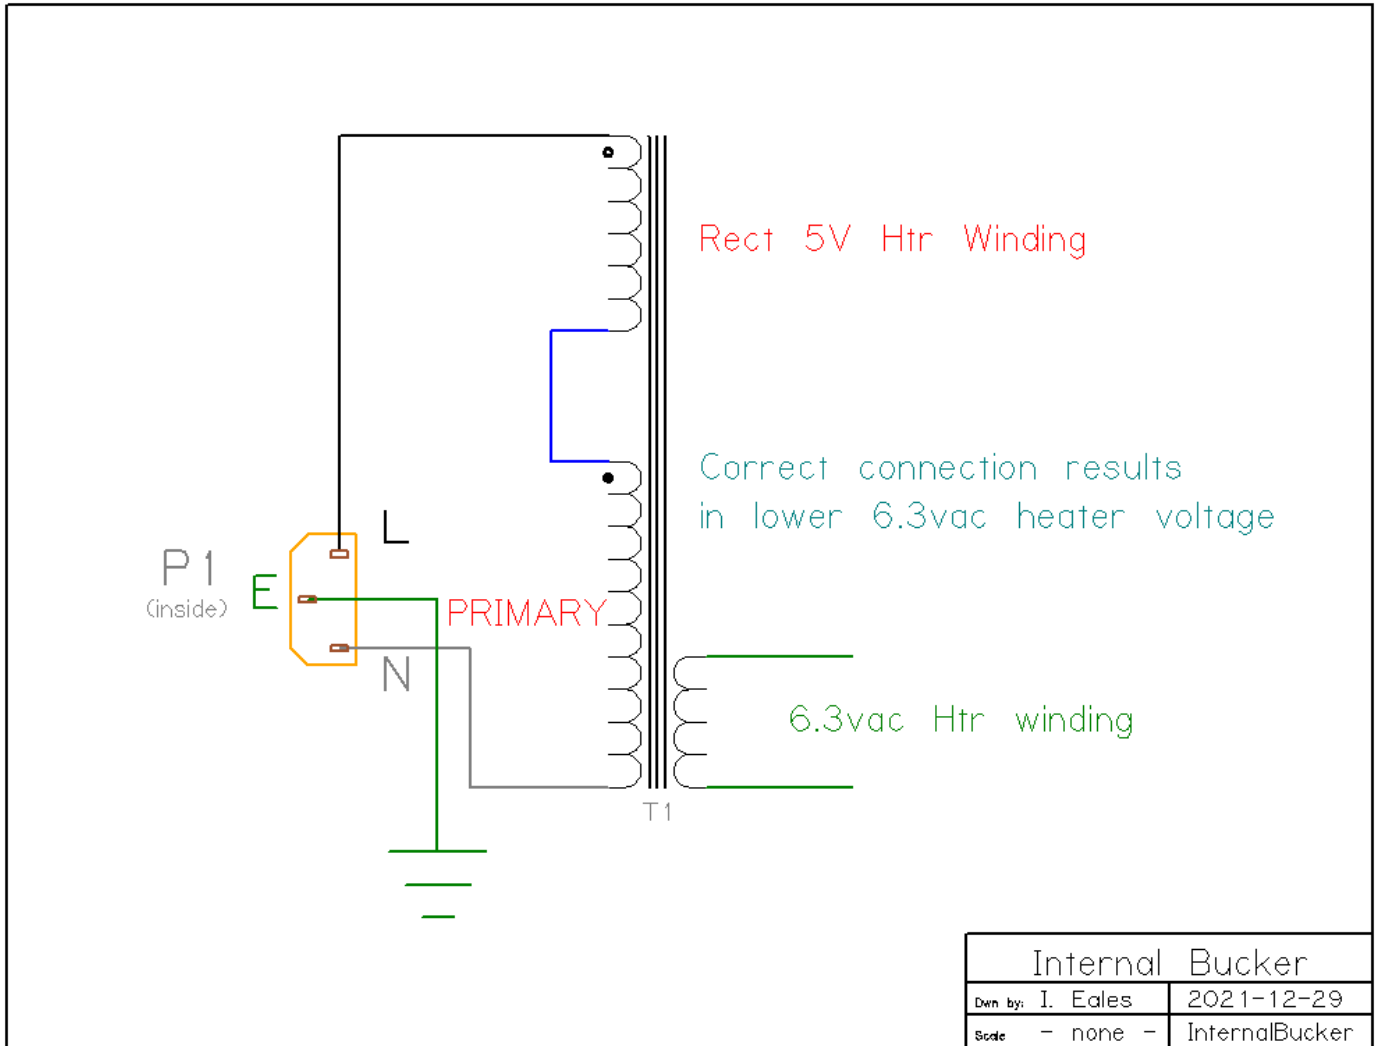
Rect 5V Htr Winding

Correct connection results in lower 6.3vac heater voltage

L

P1
(inside)

E

PRIMARY

N

6.3vac Htr winding

T1

| Internal Bucker | |
|---|---|
| Dwn by: I. Eales | 2021-12-29 |
| Scale - none - | InternalBucker |